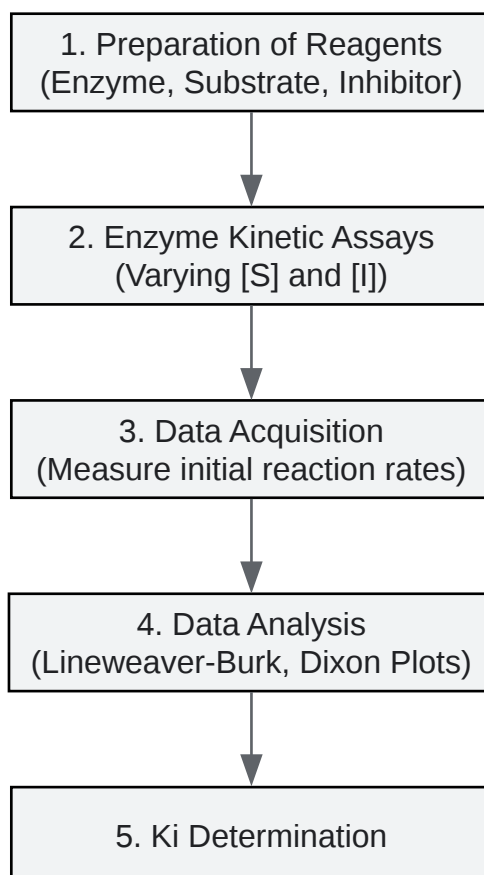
1. Preparation of Reagents
(Enzyme, Substrate, Inhibitor)

2. Enzyme Kinetic Assays
(Varying [S] and [I])

3. Data Acquisition
(Measure initial reaction rates)

4. Data Analysis
(Lineweaver-Burk, Dixon Plots)

5. Ki Determination